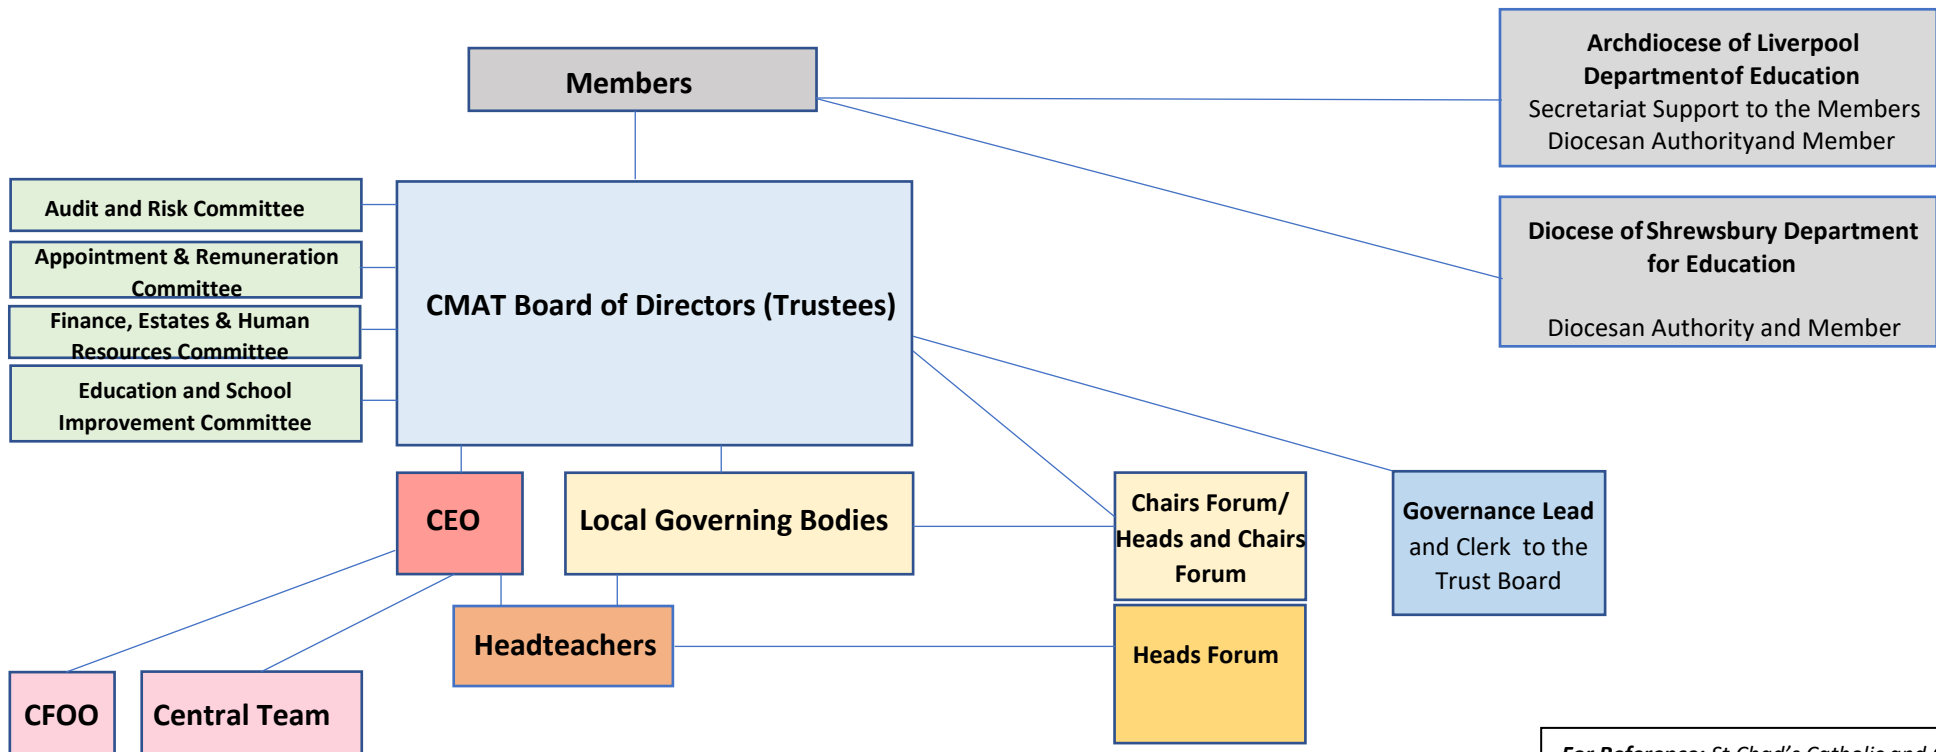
Members

Archdiocese of Liverpool
Departmentof Education
Secretariat Support to the Members
Diocesan Authorityand Member

Diocese of Shrewsbury Department for Education

Diocesan Authority and Member

Audit and Risk Committee

Appointment & Remuneration Committee

Finance, Estates & Human Resources Committee

Education and School Improvement Committee

CMAT Board of Directors (Trustees)

CEO

Local Governing Bodies

Chairs Forum/ Heads and Chairs Forum

Governance Lead and Clerk to the Trust Board

Headteachers

Heads Forum

CFOO

Central Team

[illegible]